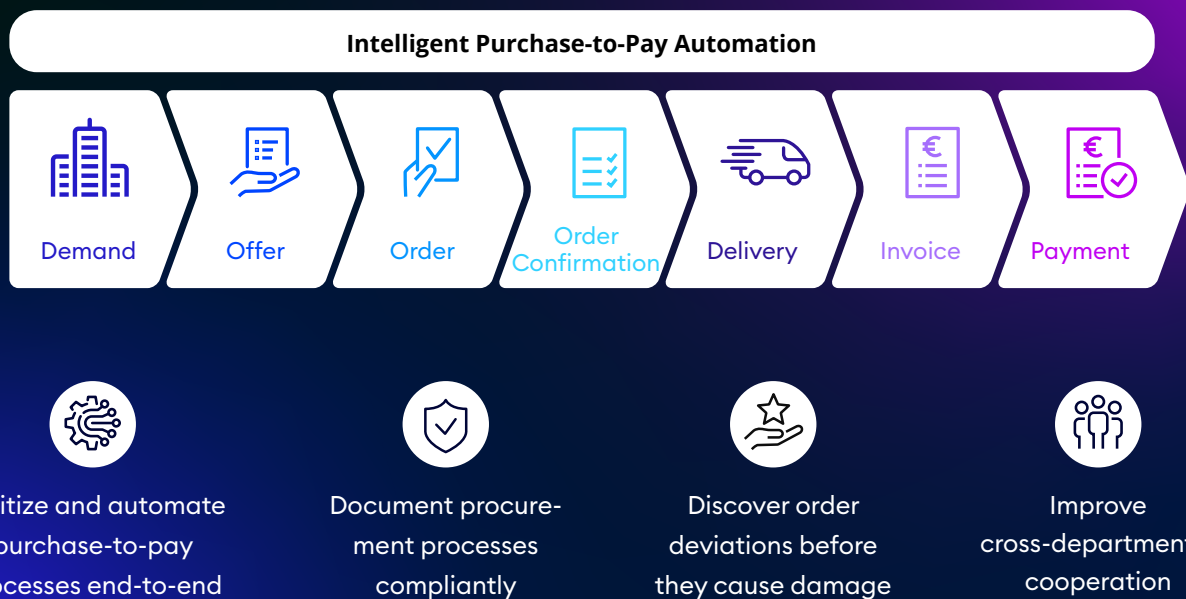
Intelligent Purchase-to-Pay Automation

Demand

Offer

Order

Order Confirmation

Delivery

Invoice

Payment

itize and automate purchase-to-pay ocesses end-to-end

Document procurement processes compliantly

Discover order deviations before they cause damage

Improve cross-department cooperation